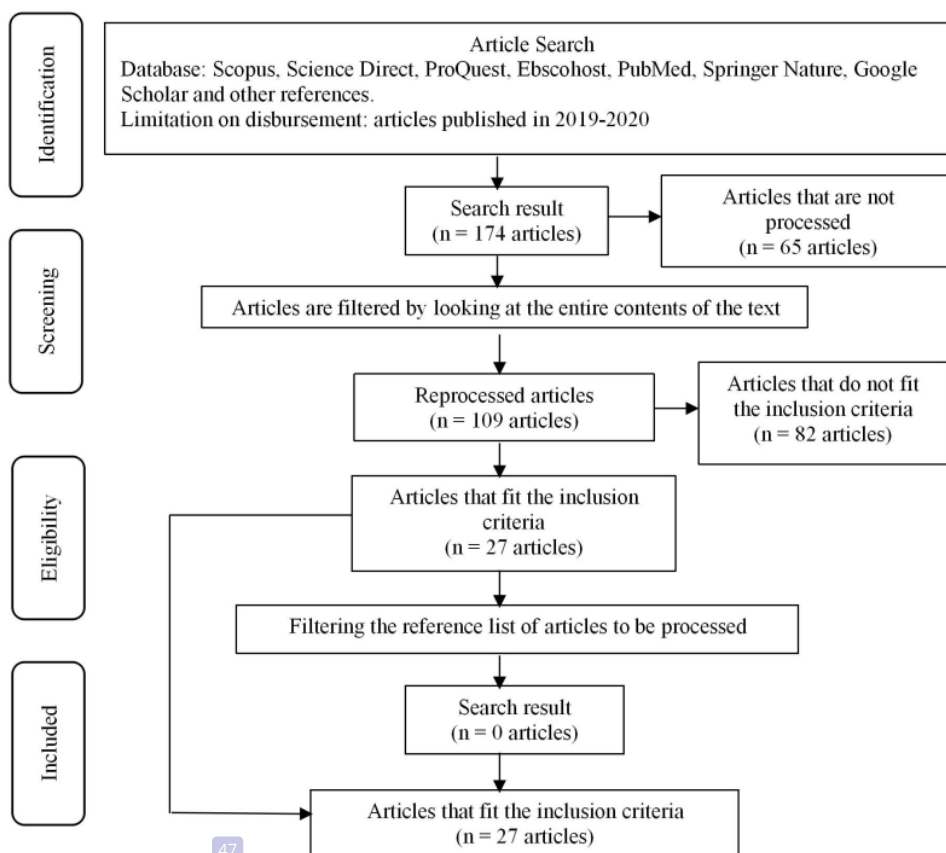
Identification

Article Search
Database: Scopus, Science Direct, ProQuest, Ebscohost, PubMed, Springer Nature, Google Scholar and other references.
Limitation on disbursement: articles published in 2019-2020

Search result
(n = 174 articles)

Articles that are not processed
(n = 65 articles)

Screening

Articles are filtered by looking at the entire contents of the text

Reprocessed articles
(n = 109 articles)

Articles that do not fit the inclusion criteria
(n = 82 articles)

Eligibility

Articles that fit the inclusion criteria
(n = 27 articles)

Filtering the reference list of articles to be processed

Included

Search result
(n = 0 articles)

Articles that fit the inclusion criteria
(n = 27 articles)

47